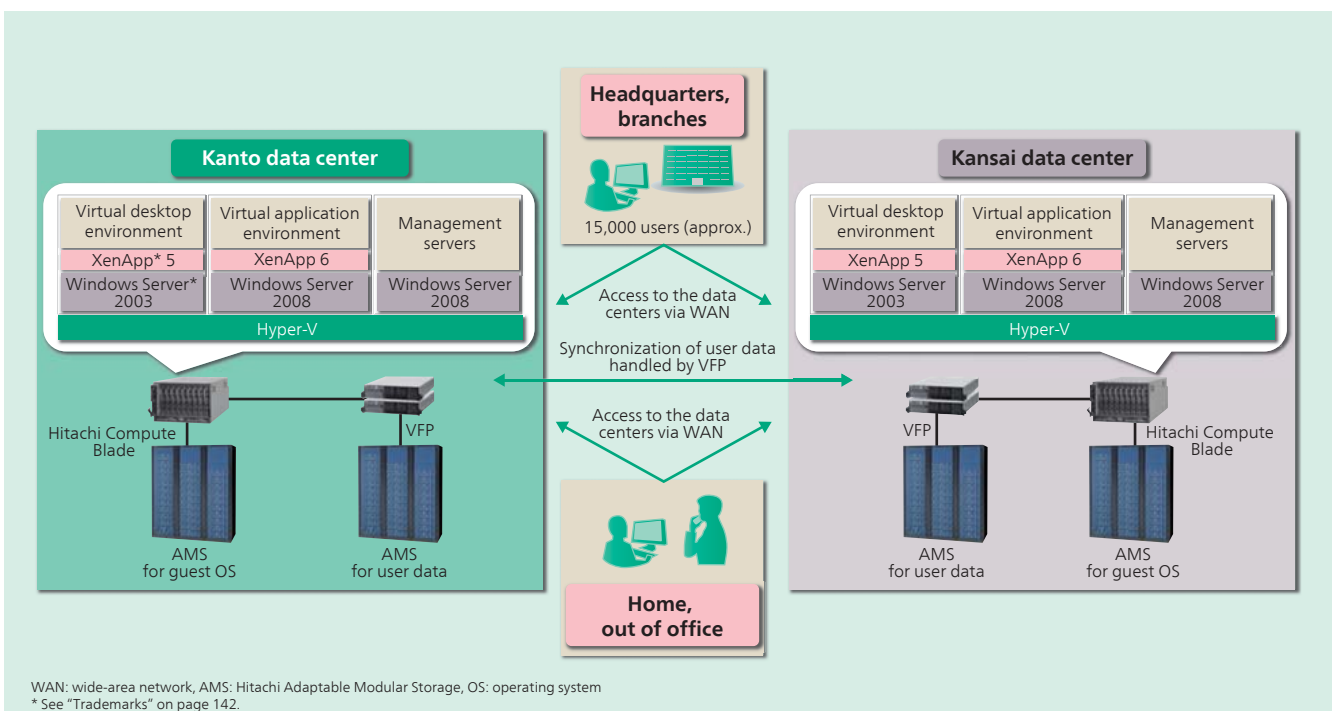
Headquarters, branches

15,000 users (approx.)

Kanto data center

| Virtual desktop environment | Virtual application environment | Management servers |
|---|---|---|
| XenApp* 5 | XenApp 6 | |
| Windows Server* 2003 | Windows Server 2008 | Windows Server 2008 |

Hyper-V

Hitachi Compute Blade

VFP

AMS for guest OS

AMS for user data

Access to the data centers via WAN

Synchronization of user data handled by VFP

Access to the data centers via WAN

Kansai data center

| Virtual desktop environment | Virtual application environment | Management servers |
|---|---|---|
| XenApp 5 | XenApp 6 | |
| Windows Server 2003 | Windows Server 2008 | Windows Server 2008 |

Hyper-V

VFP

Hitachi Compute Blade

AMS for user data

AMS for guest OS

Home, out of office

WAN: wide-area network, AMS: Hitachi Adaptable Modular Storage, OS: operating system
* See "Trademarks" on page 142.